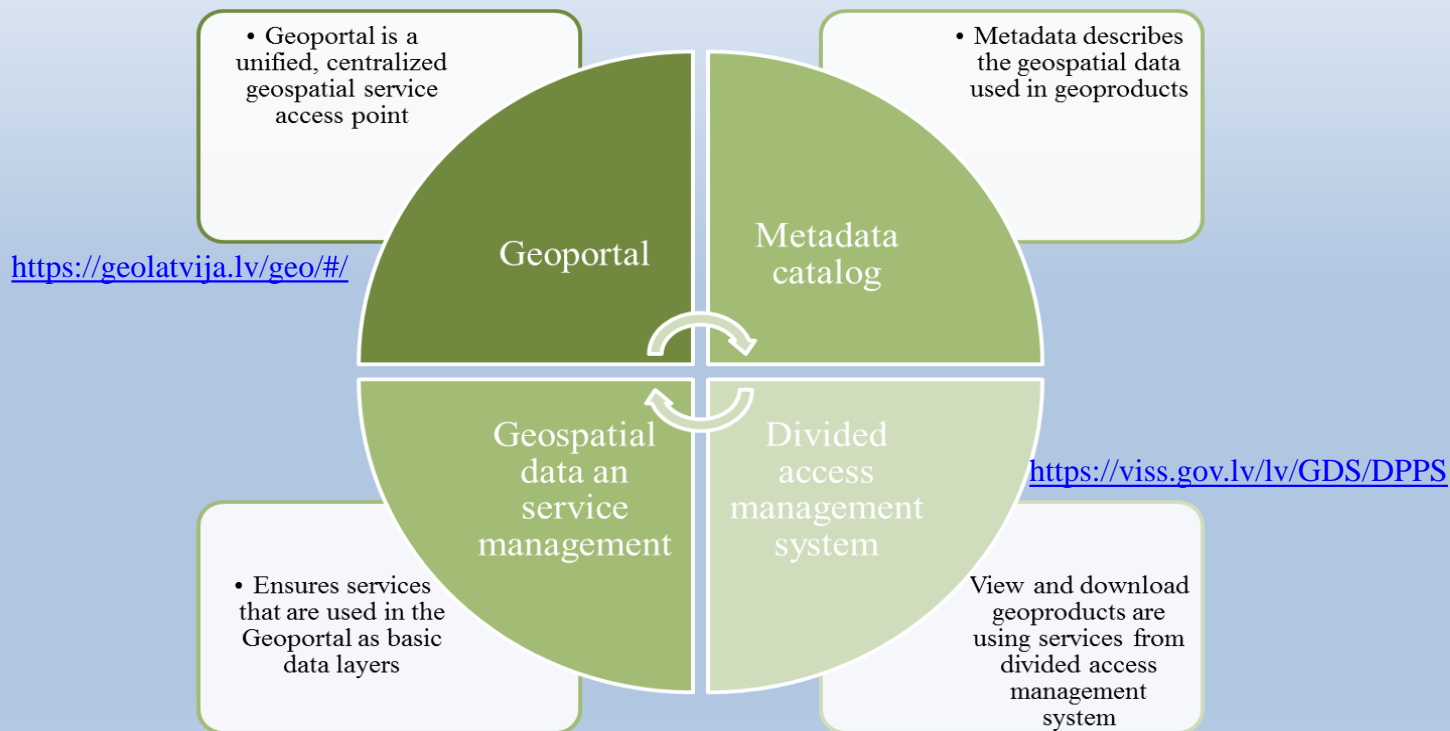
• Geoportal is a unified, centralized geospatial service access point

• Metadata describes the geospatial data used in geoproducts

https://geolatvija.lv/geo/#/

Geoportal

Metadata catalog

Geospatial data an service management

Divided access management system

https://viss.gov.lv/lv/GDS/DPPS

• Ensures services that are used in the Geoportal as basic data layers

View and download geoproducts are using services from divided access management system